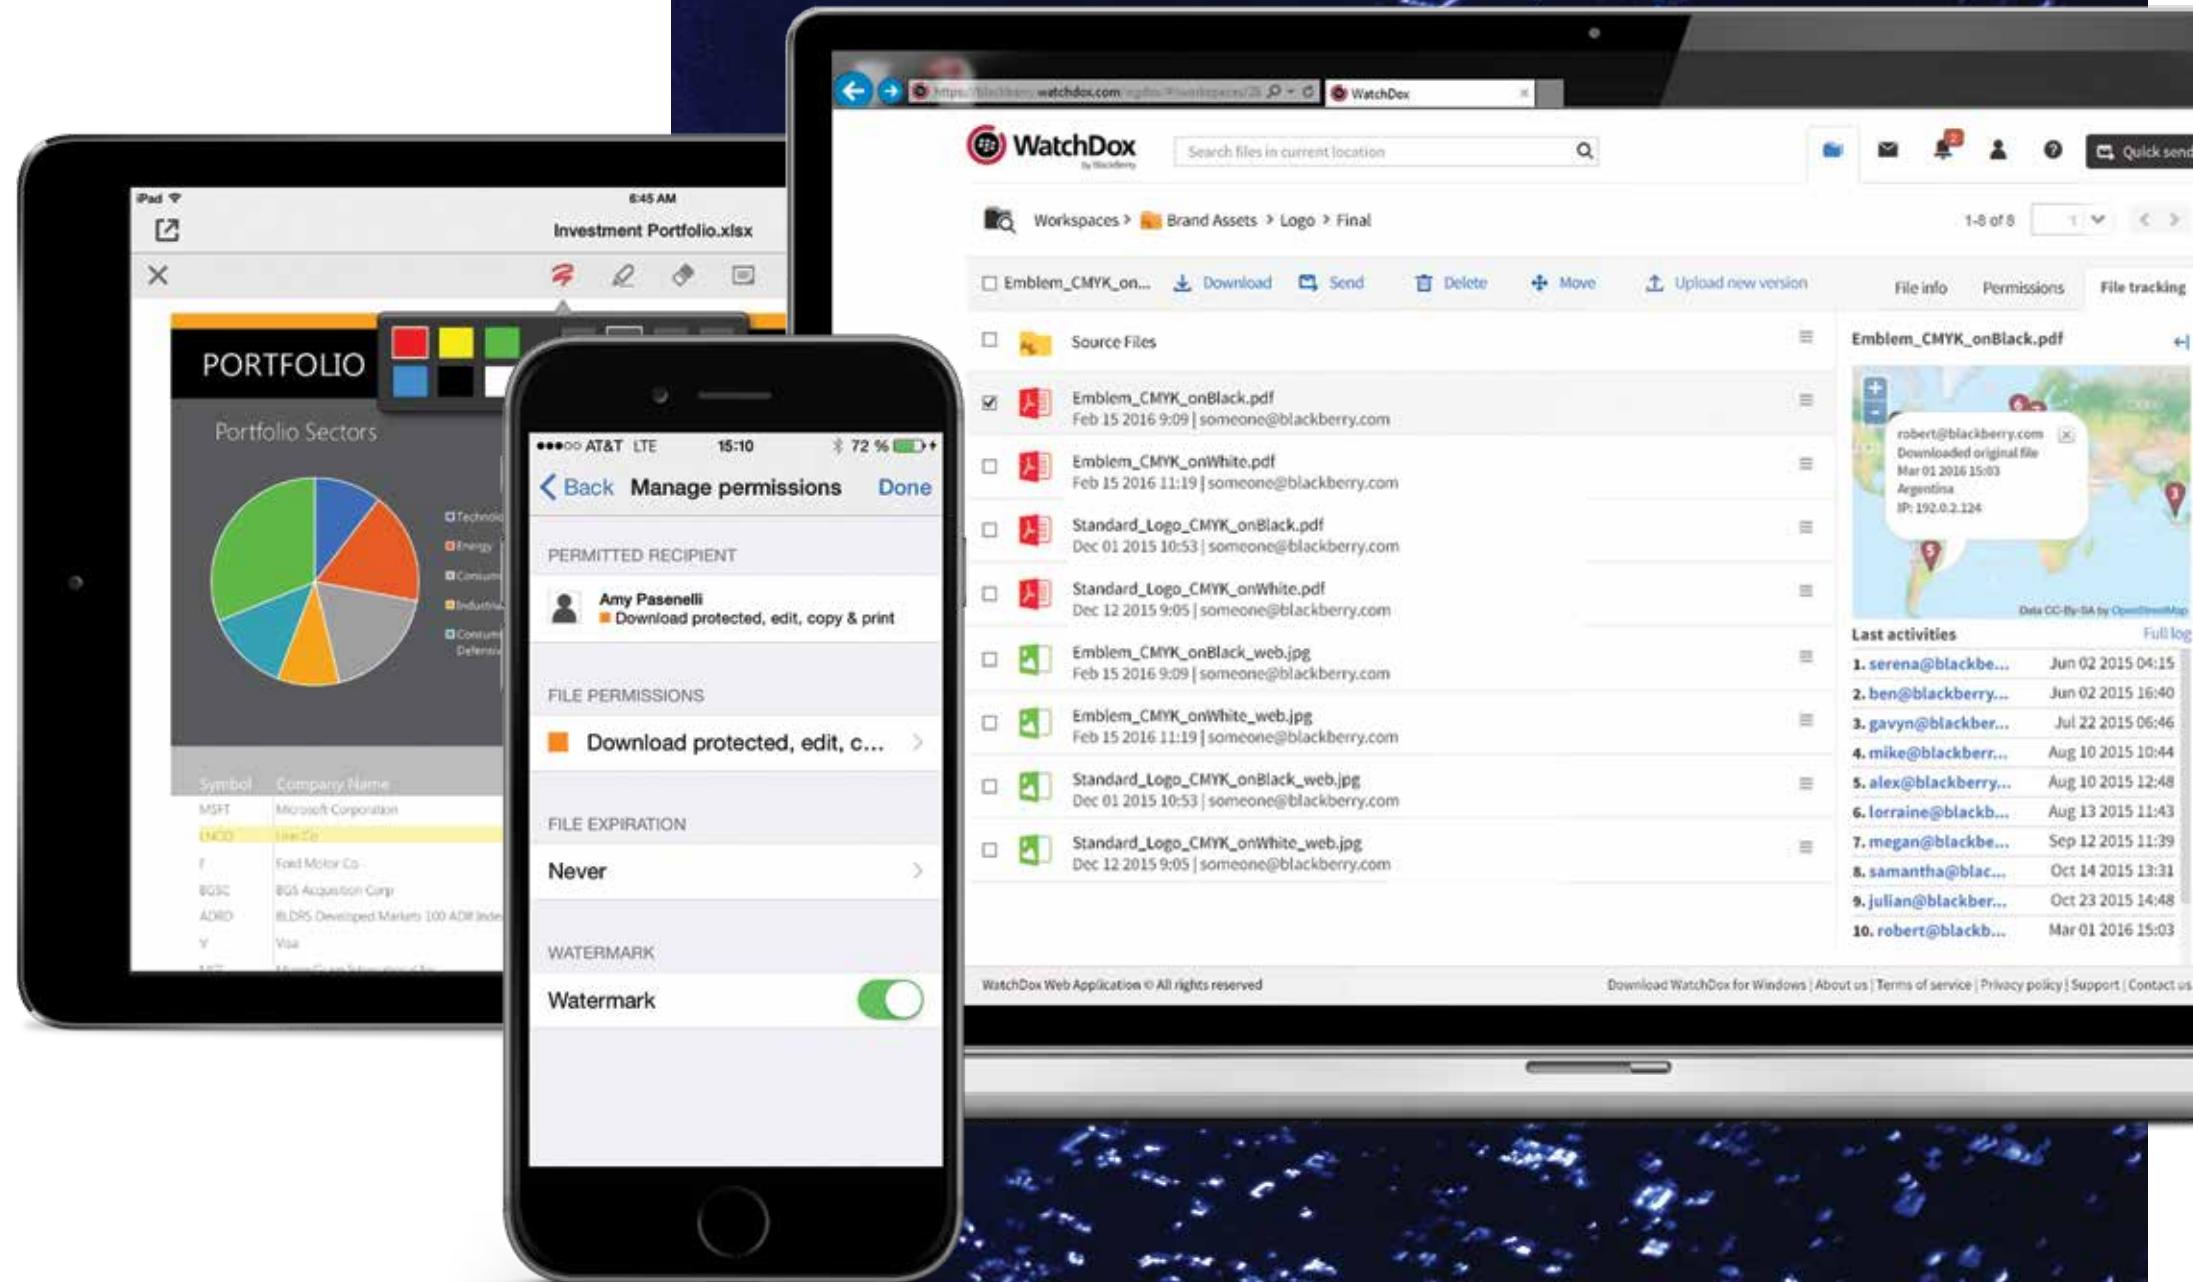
iPad
6:45 AM
Investment Portfolio.xlsx

PORTFOLIO
Portfolio Sectors
Technolo
Energy
Consum
Industria
Consum Defensiv

Symbol Company Name
MSFT Microsoft Corporation
LNCO Linn Co
F Ford Motor Co
BGSC BGS Acquisition Corp
ADRD BLDRS Developed Markets 100 ADR Index
V Visa

●●●○○ AT&T LTE 15:10 72 %
Back Manage permissions Done
PERMITTED RECIPIENT
Amy Pasenelli
Download protected, edit, copy & print
FILE PERMISSIONS
Download protected, edit, c...
FILE EXPIRATION
Never
WATERMARK
Watermark

https://blackberry.watchdox.com
WatchDox
WatchDox
Search files in current location
Quick send
Workspaces > Brand Assets > Logo > Final
1-8 of 8
Emblem_CMYK_on... Download Send Delete Move Upload new version
File info Permissions File tracking
Source Files
Emblem_CMYK_onBlack.pdf
Feb 15 2016 9:09 | someone@blackberry.com
Emblem_CMYK_onWhite.pdf
Feb 15 2016 11:19 | someone@blackberry.com
Standard_Logo_CMYK_onBlack.pdf
Dec 01 2015 10:53 | someone@blackberry.com
Standard_Logo_CMYK_onWhite.pdf
Dec 12 2015 9:05 | someone@blackberry.com
Emblem_CMYK_onBlack_web.jpg
Feb 15 2016 9:09 | someone@blackberry.com
Emblem_CMYK_onWhite_web.jpg
Feb 15 2016 11:19 | someone@blackberry.com
Standard_Logo_CMYK_onBlack_web.jpg
Dec 01 2015 10:53 | someone@blackberry.com
Standard_Logo_CMYK_onWhite_web.jpg
Dec 12 2015 9:05 | someone@blackberry.com

Emblem_CMYK_onBlack.pdf
robert@blackberry.com
Downloaded original file
Mar 01 2016 15:03
Argentina
IP: 192.0.2.124
Data CC-By-SA by OpenStreetMap
Last activities Full log
1. serena@blackbe... Jun 02 2015 04:15
2. ben@blackberry... Jun 02 2015 16:40
3. gavyn@blackber... Jul 22 2015 06:46
4. mike@blackberr... Aug 10 2015 10:44
5. alex@blackberry... Aug 10 2015 12:48
6. lorraine@blackb... Aug 13 2015 11:43
7. megan@blackbe... Sep 12 2015 11:39
8. samantha@blac... Oct 14 2015 13:31
9. julian@blackber... Oct 23 2015 14:48
10. robert@blackb... Mar 01 2016 15:03

WatchDox Web Application © All rights reserved
Download WatchDox for Windows | About us | Terms of service | Privacy policy | Support | Contact us